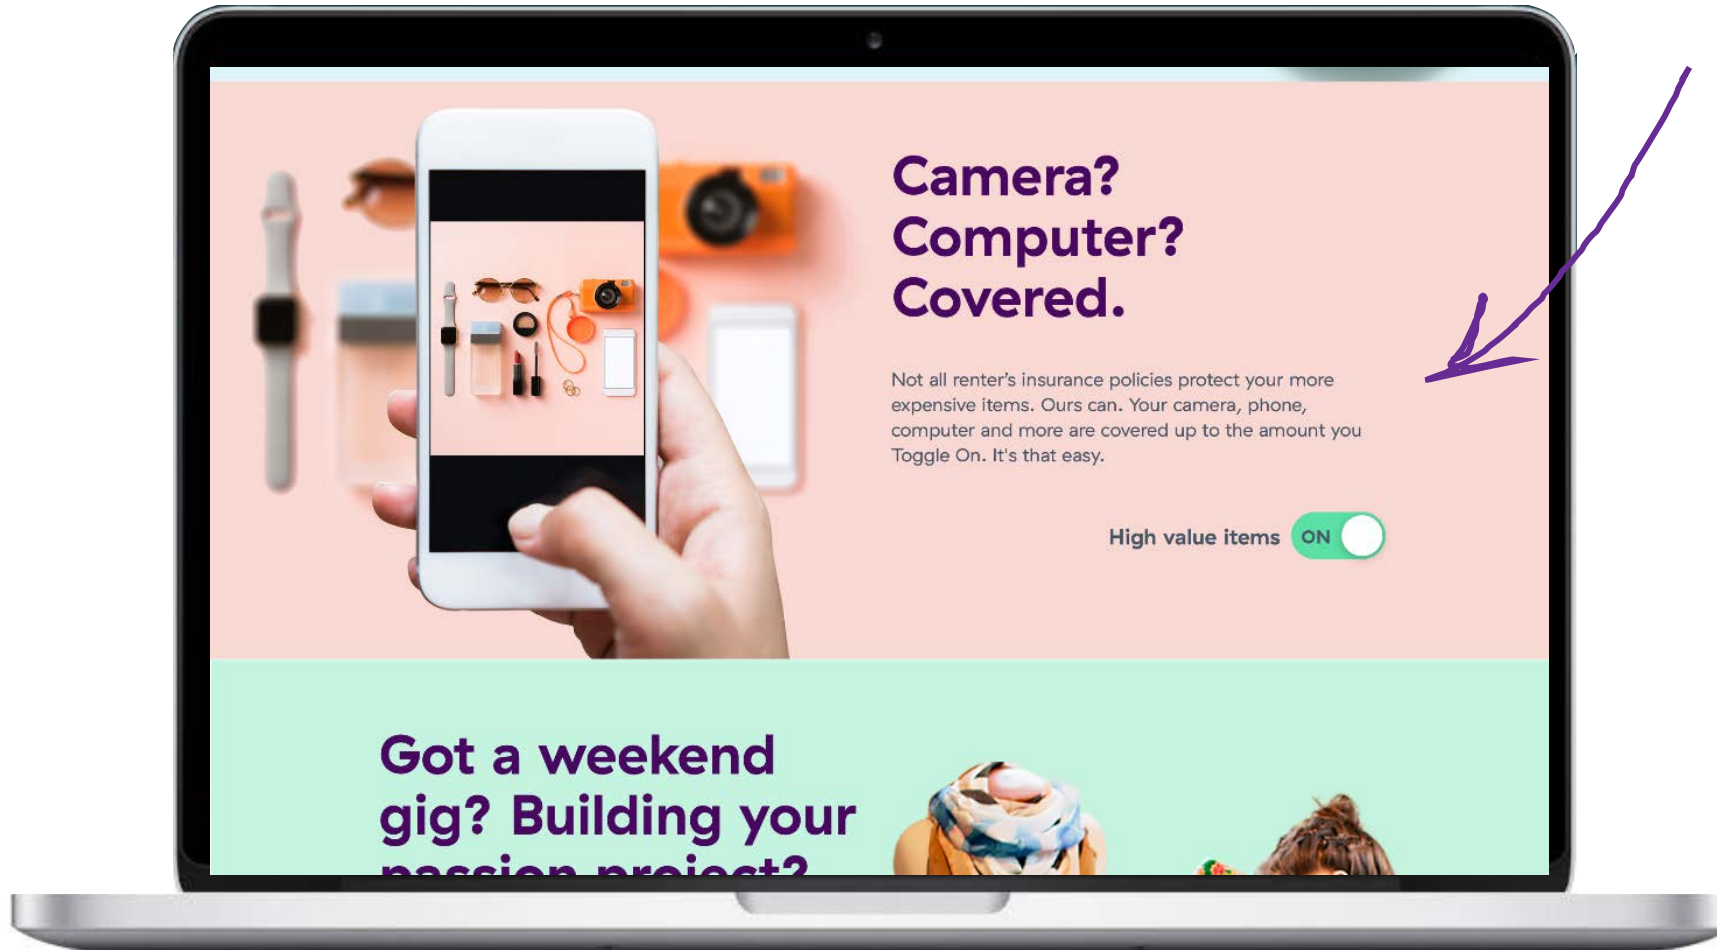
Camera? Computer? Covered.

Not all renter's insurance policies protect your more expensive items. Ours can. Your camera, phone, computer and more are covered up to the amount you Toggle On. It's that easy.

High value items ON

Got a weekend gig? Building your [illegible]